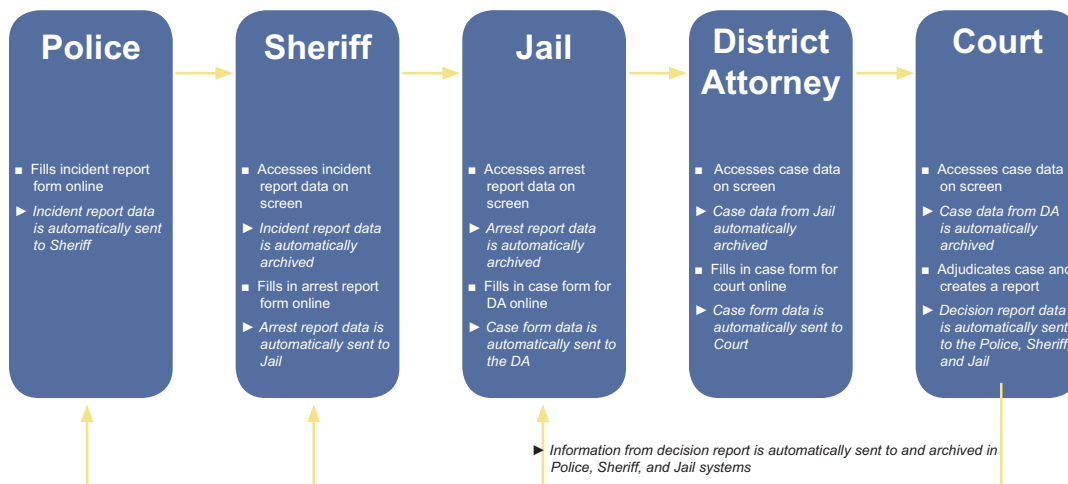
Police

■ Fills incident report form online

► *Incident report data is automatically sent to Sheriff*

Sheriff

■ Accesses incident report data on screen

► *Incident report data is automatically archived*

■ Fills in arrest report form online

► *Arrest report data is automatically sent to Jail*

Jail

■ Accesses arrest report data on screen

► *Arrest report data is automatically archived*

■ Fills in case form for DA online

► *Case form data is automatically sent to the DA*

District Attorney

■ Accesses case data on screen

► *Case data from Jail automatically archived*

■ Fills in case form for court online

► *Case form data is automatically sent to Court*

Court

■ Accesses case data on screen

► *Case data from DA is automatically archived*

■ Adjudicates case and creates a report

► *Decision report data is automatically sent to the Police, Sheriff and Jail*

► *Information from decision report is automatically sent to and archived in Police, Sheriff, and Jail systems*